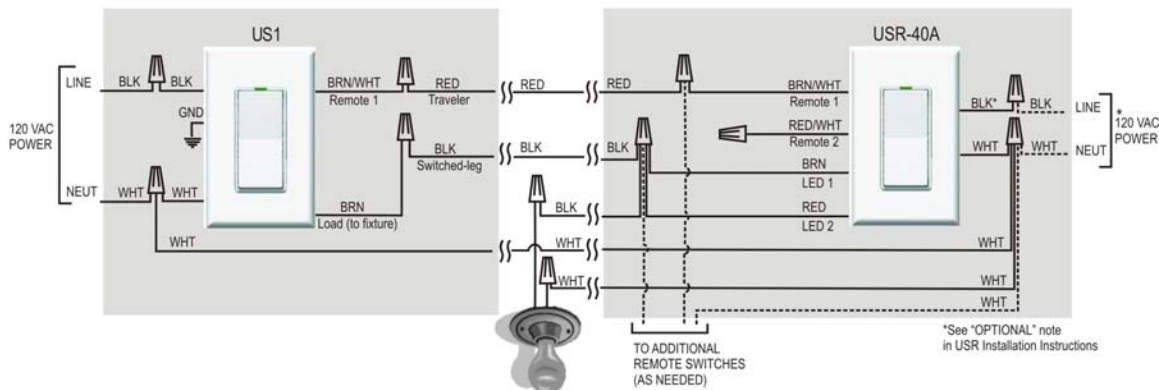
US1

LINE
BLK BLK
GND
120 VAC POWER
NEUT
WHT WHT

BRN/WHT
Remote 1
RED
Traveler
BLK
Switched-leg
BRN
Load (to fixture)
WHT

RED
RED
BLK
BLK
BLK
WHT
WHT

USR-40A

BRN/WHT
Remote 1
RED/WHT
Remote 2
BRN
LED 1
RED
LED 2
BLK*
BLK
LINE
WHT
WHT
NEUT
*
120 VAC POWER
WHT
WHT
WHT

TO ADDITIONAL REMOTE SWITCHES (AS NEEDED)

*See "OPTIONAL" note in USR Installation Instructions